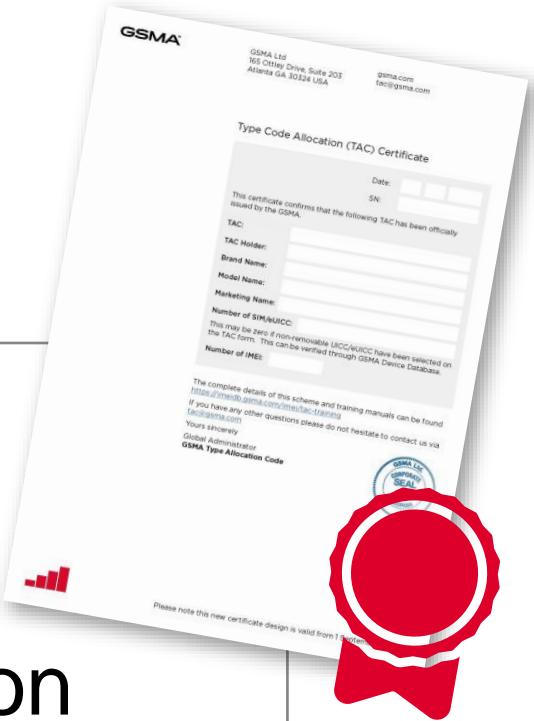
GSMA

GSMA Ltd
165 Ottley Drive, Suite 203
Atlanta GA 30324 USA

gsma.com
tac@gsma.com

Type Code Allocation (TAC) Certificate

Date:

SN:

This certificate confirms that the following TAC has been officially issued by the GSMA.

TAC:

TAC Holder:

Brand Name:

Model Name:

Marketing Name:

Number of SIM/eUICC:

This may be zero if non-removable UICC/eUICC have been selected on the TAC form. This can be verified through GSMA Device Database.

Number of IMEI:

The complete details of this scheme and training manuals can be found https://imeidb.gsma.com/imei/tac-training

If you have any other questions please do not hesitate to contact us via tac@gsma.com

Yours sincerely

Global Administrator
GSMA Type Allocation Code

GSMA Ltd
CORPORATE
SEAL

Please note this new certificate design is valid from 1 Septem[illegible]

on